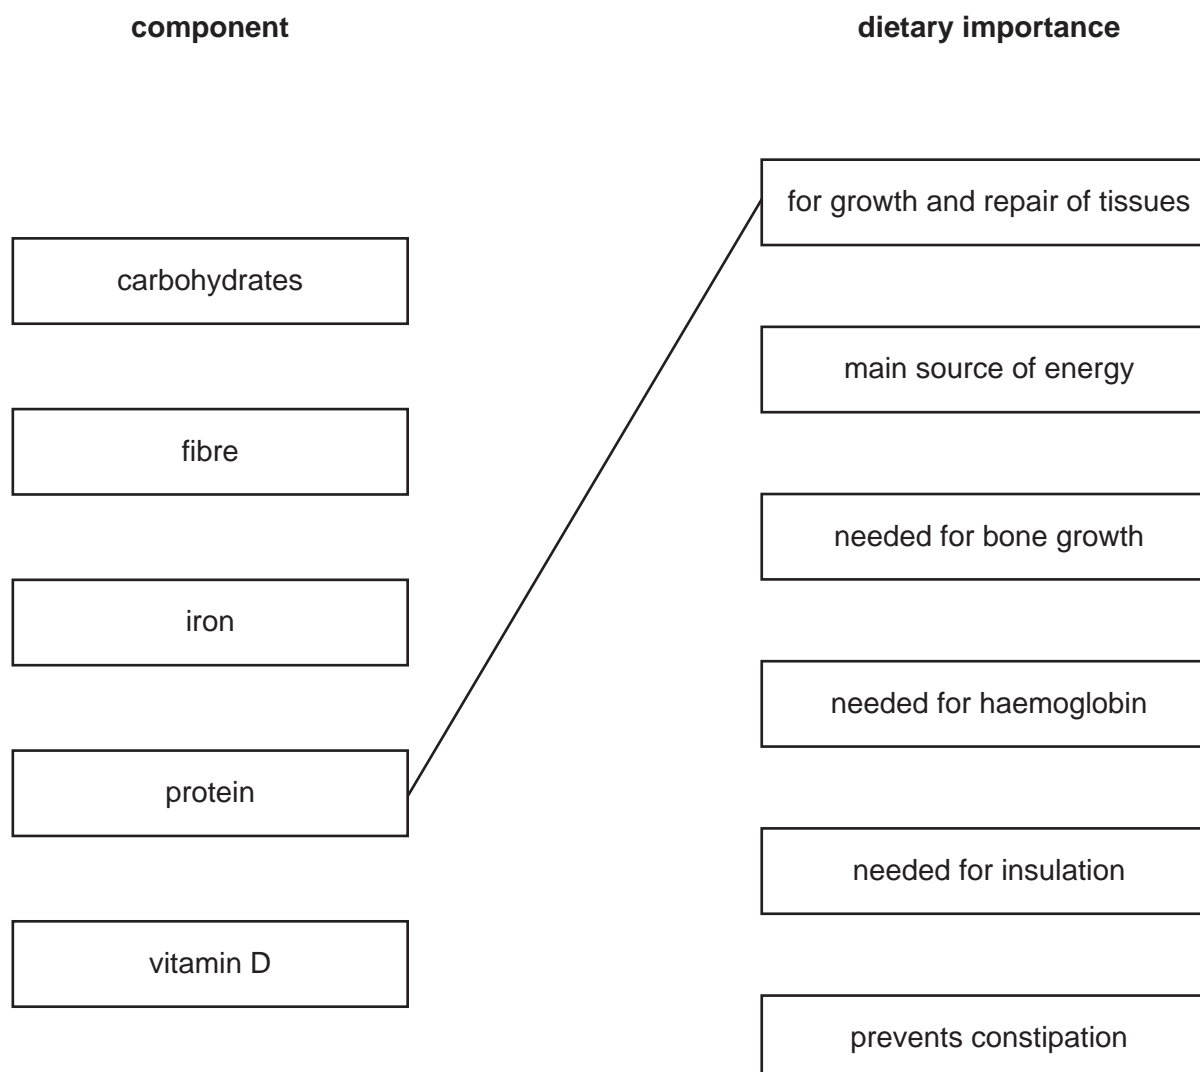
component

carbohydrates

fibre

iron

protein

vitamin D

dietary importance

for growth and repair of tissues

main source of energy

needed for bone growth

needed for haemoglobin

needed for insulation

prevents constipation